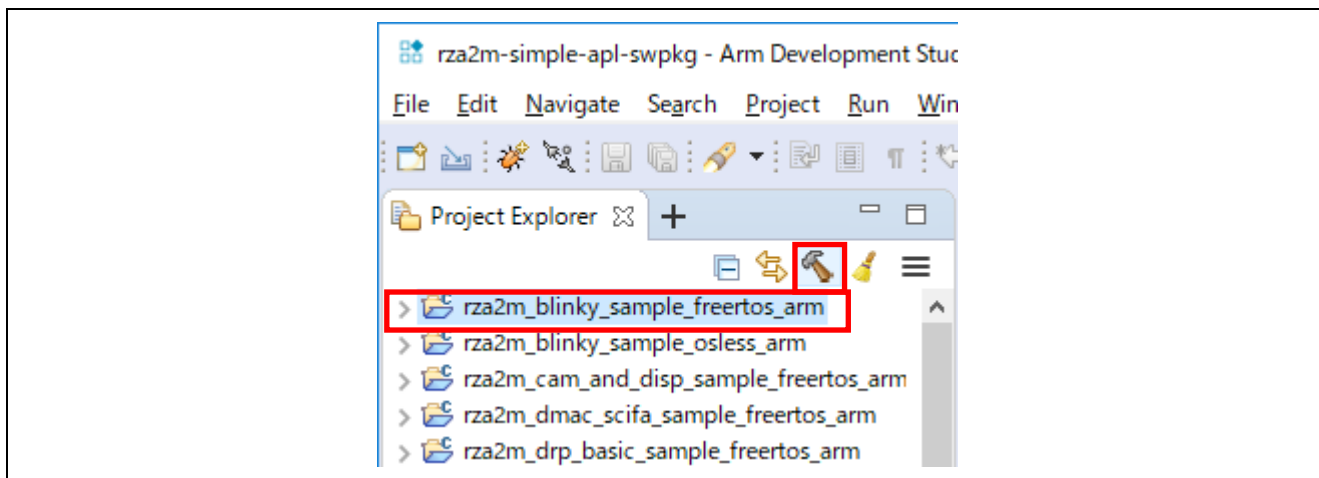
rza2m-simple-apl-swpkg - Arm Development Stuc

File Edit Navigate Search Project Run Win

Project Explorer

rza2m_blinky_sample_freertos_arm
rza2m_blinky_sample_osless_arm
rza2m_cam_and_disp_sample_freertos_arm
rza2m_dmac_scifa_sample_freertos_arm
rza2m_drp_basic_sample_freertos_arm